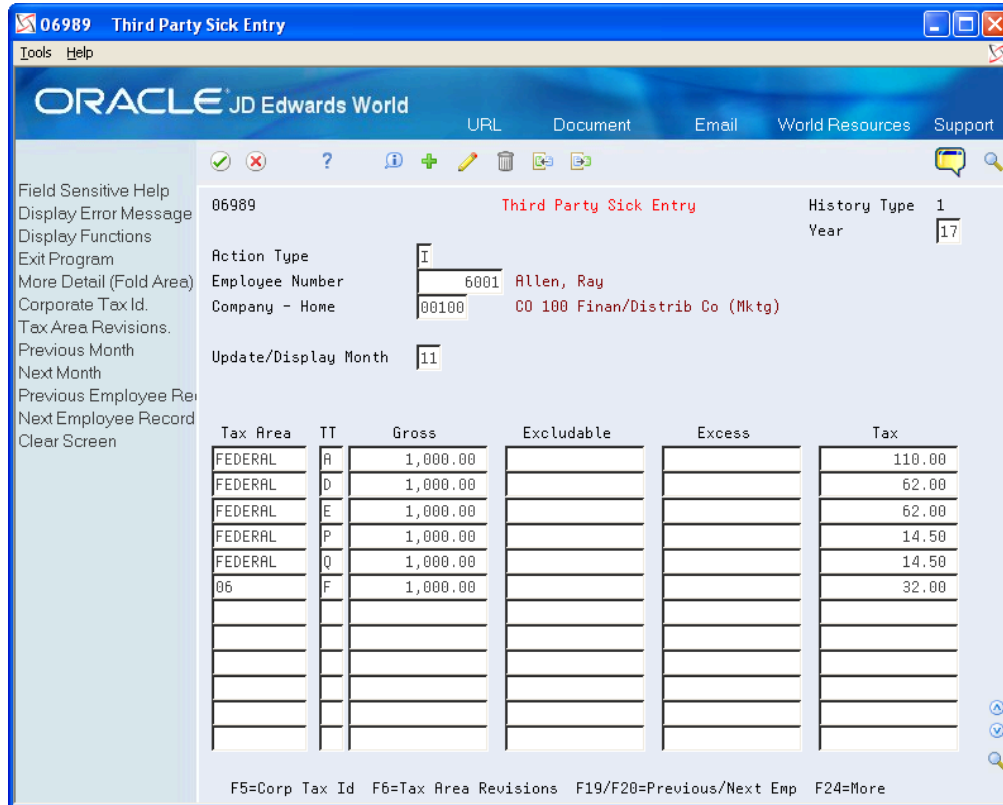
06989 Third Party Sick Entry

Tools Help

ORACLE JD Edwards World

URL Document Email World Resources Support

Field Sensitive Help
Display Error Message
Display Functions
Exit Program
More Detail (Fold Area)
Corporate Tax Id.
Tax Area Revisions.
Previous Month
Next Month
Previous Employee Re
Next Employee Record
Clear Screen

06989 Third Party Sick Entry History Type 1
Year 17

Action Type I
Employee Number 6001 Allen, Ray
Company - Home 00100 CO 100 Finan/Distrib Co (Mktg)

Update/Display Month 11

| Tax Area | TT | Gross | Excludable | Excess | Tax |
|---|---|---|---|---|---|
| FEDERAL | A | 1,000.00 | | | 110.00 |
| FEDERAL | D | 1,000.00 | | | 62.00 |
| FEDERAL | E | 1,000.00 | | | 62.00 |
| FEDERAL | P | 1,000.00 | | | 14.50 |
| FEDERAL | Q | 1,000.00 | | | 14.50 |
| 06 | F | 1,000.00 | | | 32.00 |
| | | | | | |
| | | | | | |
| | | | | | |
| | | | | | |
| | | | | | |
| | | | | | |

F5=Corp Tax Id F6=Tax Area Revisions F19/F20=Previous/Next Emp F24=More